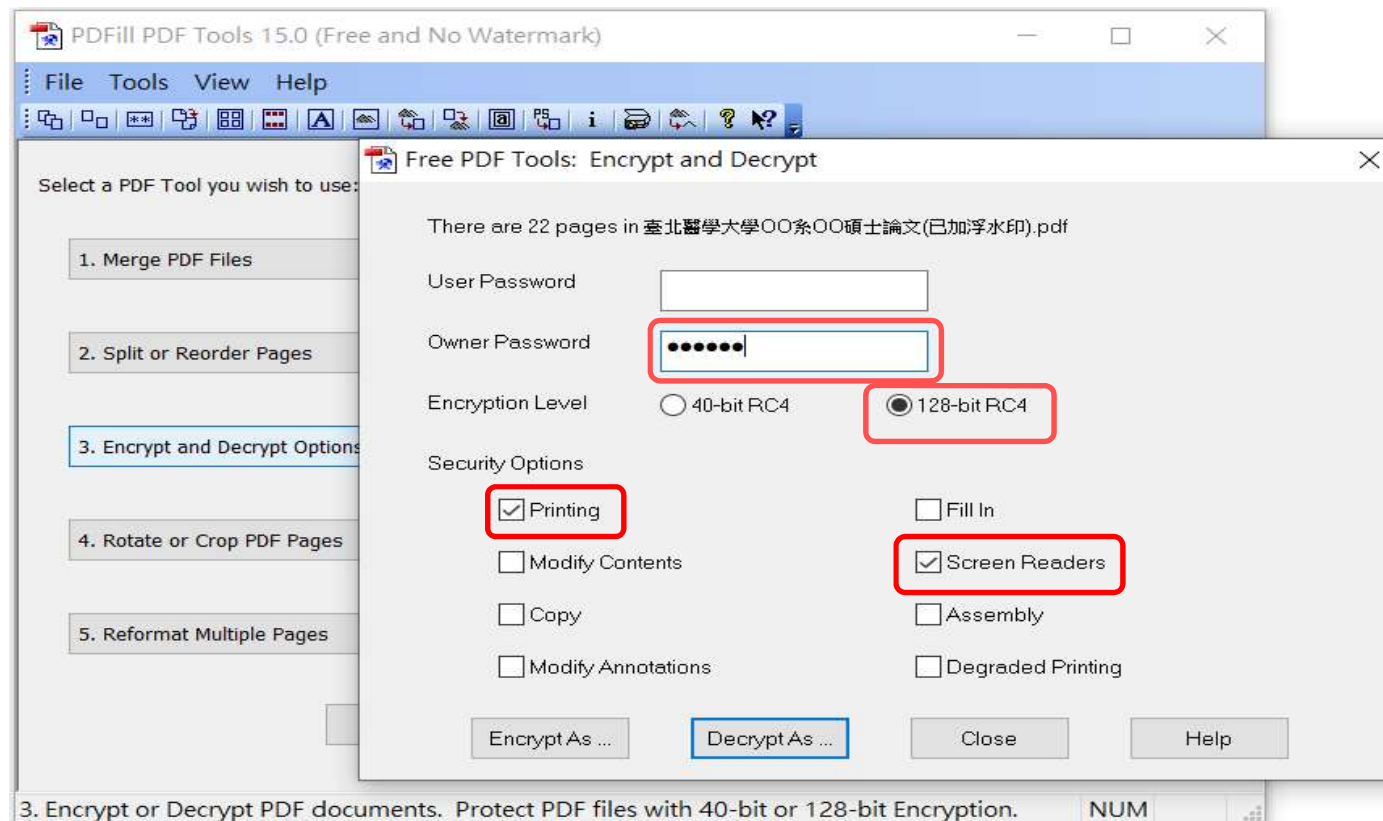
PDFill PDF Tools 15.0 (Free and No Watermark)

File Tools View Help

Select a PDF Tool you wish to use:

1. Merge PDF Files

2. Split or Reorder Pages

3. Encrypt and Decrypt Options

4. Rotate or Crop PDF Pages

5. Reformat Multiple Pages

Free PDF Tools: Encrypt and Decrypt

There are 22 pages in 臺北醫學大學OO系OO碩士論文(已加浮水印).pdf

User Password

Owner Password ●●●●●●

Encryption Level
40-bit RC4
128-bit RC4

Security Options

Printing
Fill In
Modify Contents
Screen Readers
Copy
Assembly
Modify Annotations
Degraded Printing

Encrypt As ...
Decrypt As ...
Close
Help

3. Encrypt or Decrypt PDF documents. Protect PDF files with 40-bit or 128-bit Encryption.
NUM